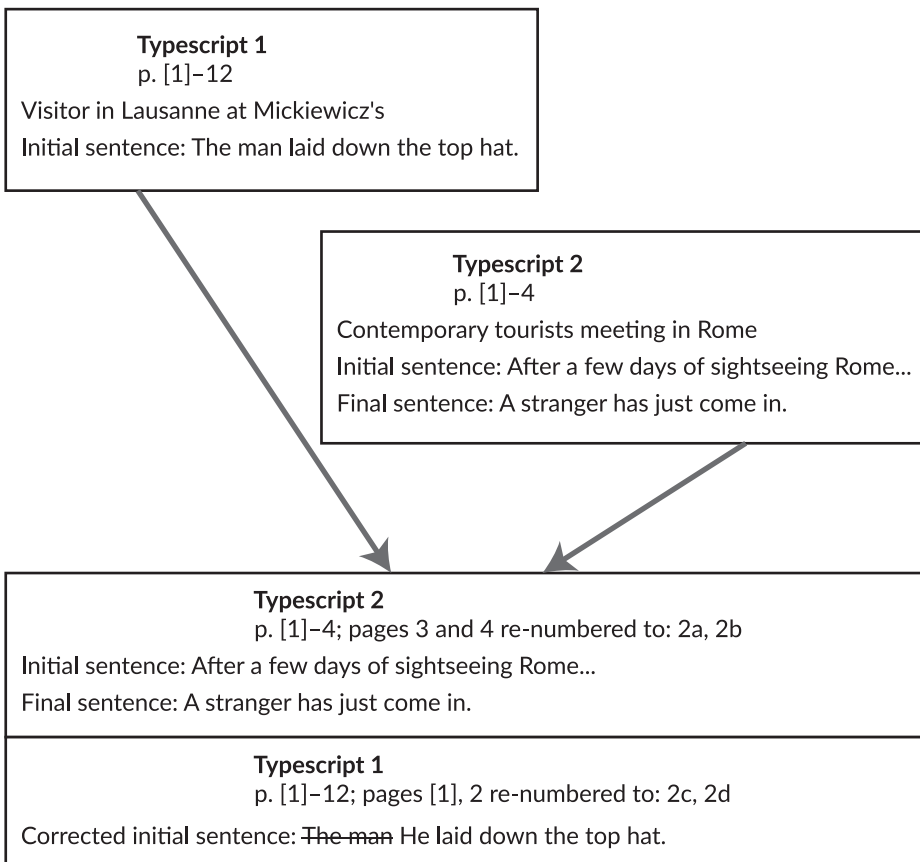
Typescript 1
p. [1]–12

Visitor in Lausanne at Mickiewicz's

Initial sentence: The man laid down the top hat.

Typescript 2
p. [1]–4

Contemporary tourists meeting in Rome

Initial sentence: After a few days of sightseeing Rome...

Final sentence: A stranger has just come in.

Typescript 2
p. [1]–4; pages 3 and 4 re-numbered to: 2a, 2b

Initial sentence: After a few days of sightseeing Rome...

Final sentence: A stranger has just come in.

Typescript 1
p. [1]–12; pages [1], 2 re-numbered to: 2c, 2d

Corrected initial sentence: ~~The man~~ He laid down the top hat.